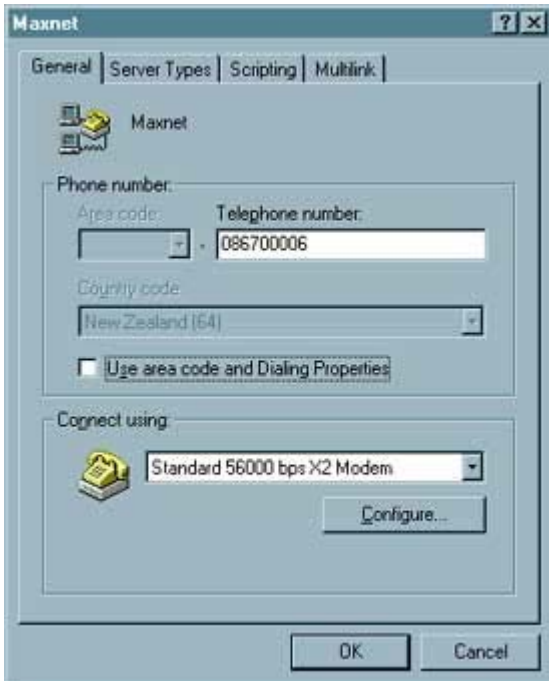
Maxnet

? X

General | Server Types | Scripting | Multilink

Maxnet

Phone number:

Area code:

Telephone number:

-

086700006

Country code:

New Zealand (64)

Use area code and Dialing Properties

Connect using:

Standard 56000 bps X2 Modem

Configure...

OK

Cancel